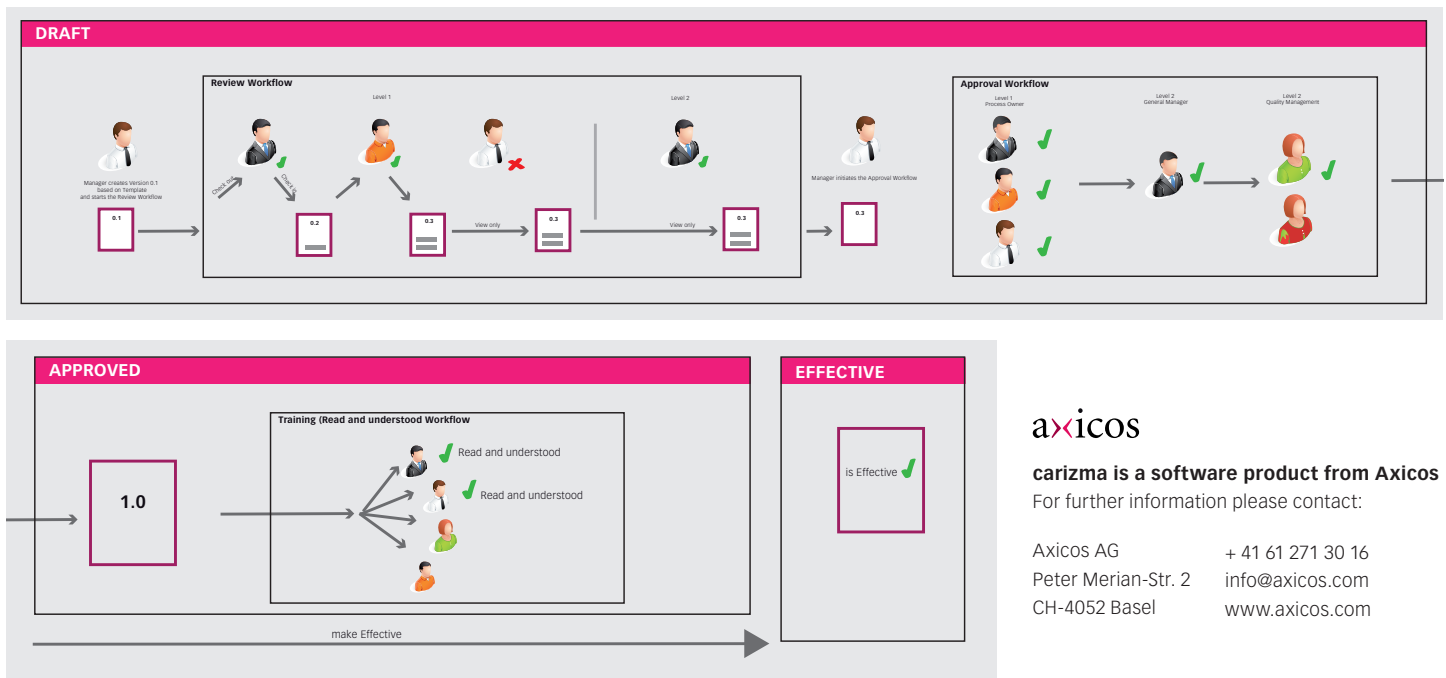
DRAFT

Manager creates Version 0.1 based on Template and starts the Review Workflow

0.1

Review Workflow

Level 1

Level 2

Check out

Check in

0.2

0.3

View only

0.3

View only

0.3

Manager initiates the Approval Workflow

0.3

Approval Workflow

Level 1 Process Owner

Level 2 General Manager

Level 2 Quality Management

APPROVED

1.0

Training (Read and understood Workflow

Read and understood

Read and understood

make Effective

EFFECTIVE

is Effective

axicos

carizma is a software product from Axicos

For further information please contact:

Axicos AG
Peter Merian-Str. 2
CH-4052 Basel

+ 41 61 271 30 16
info@axicos.com
www.axicos.com